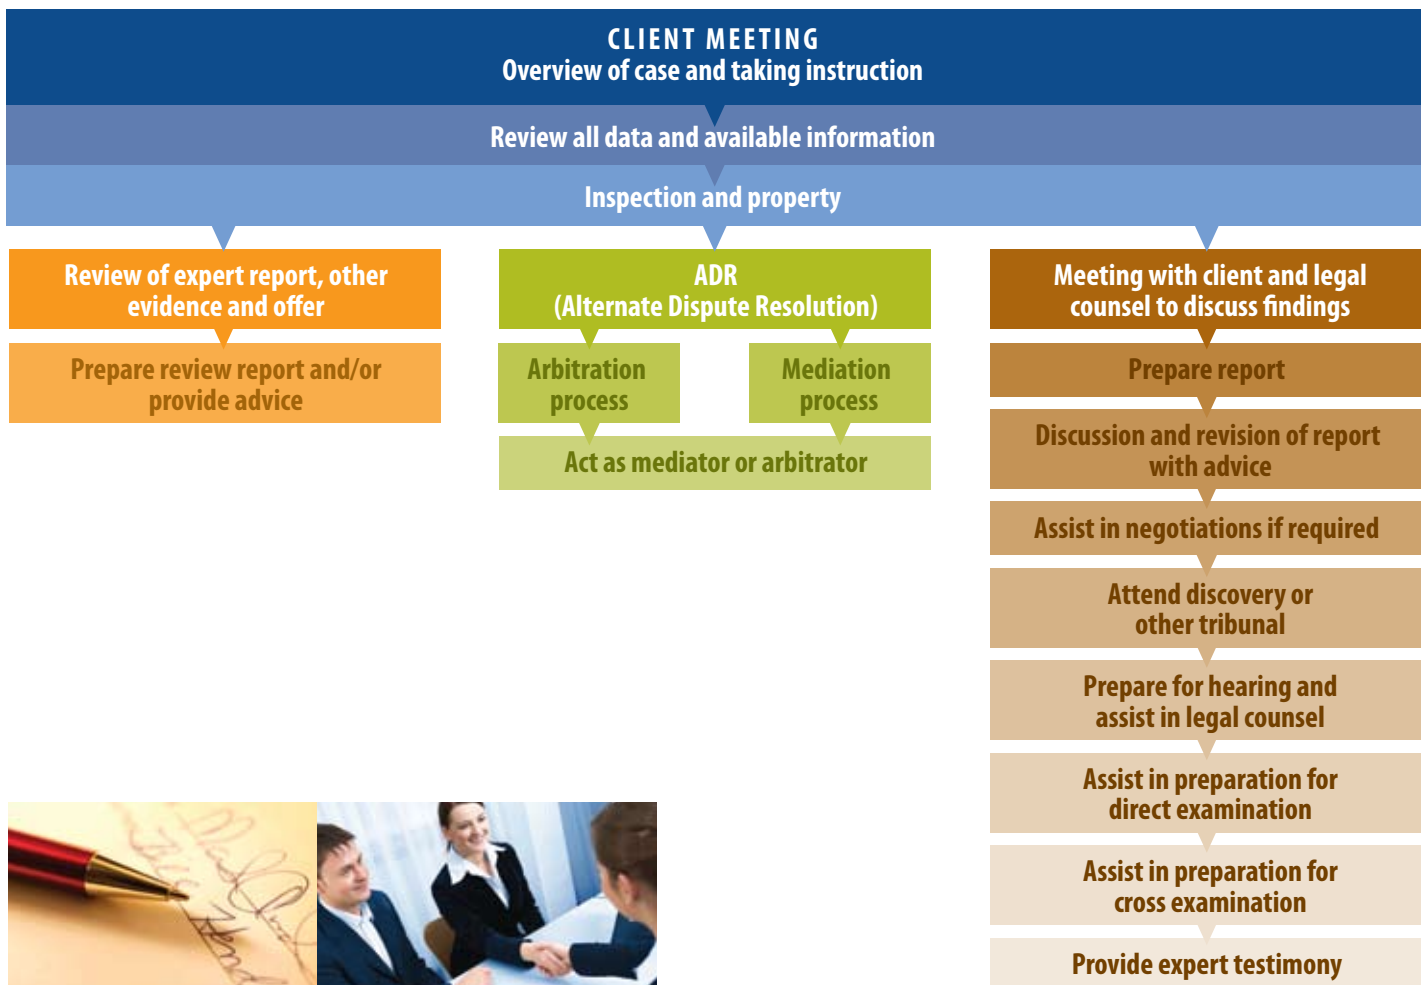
CLIENT MEETING
Overview of case and taking instruction

Review all data and available information

Inspection and property

Review of expert report, other evidence and offer

Prepare review report and/or provide advice

ADR
(Alternate Dispute Resolution)

Arbitration process

Mediation process

Act as mediator or arbitrator

Meeting with client and legal counsel to discuss findings

Prepare report

Discussion and revision of report with advice

Assist in negotiations if required

Attend discovery or other tribunal

Prepare for hearing and assist in legal counsel

Assist in preparation for direct examination

Assist in preparation for cross examination

Provide expert testimony